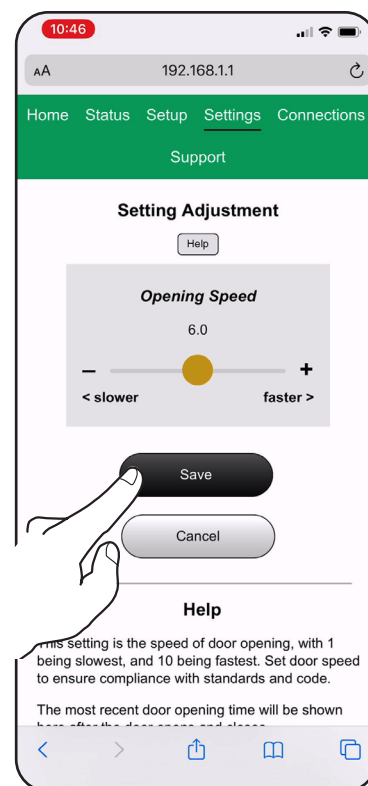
10:46

AA 192.168.1.1

Home Status Setup Settings Connections Support

Setting Adjustment

Help

Opening Speed

6.0

– +

< slower faster >

Save

Cancel

Help

This setting is the speed of door opening, with 1 being slowest, and 10 being fastest. Set door speed to ensure compliance with standards and code.

The most recent door opening time will be shown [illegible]